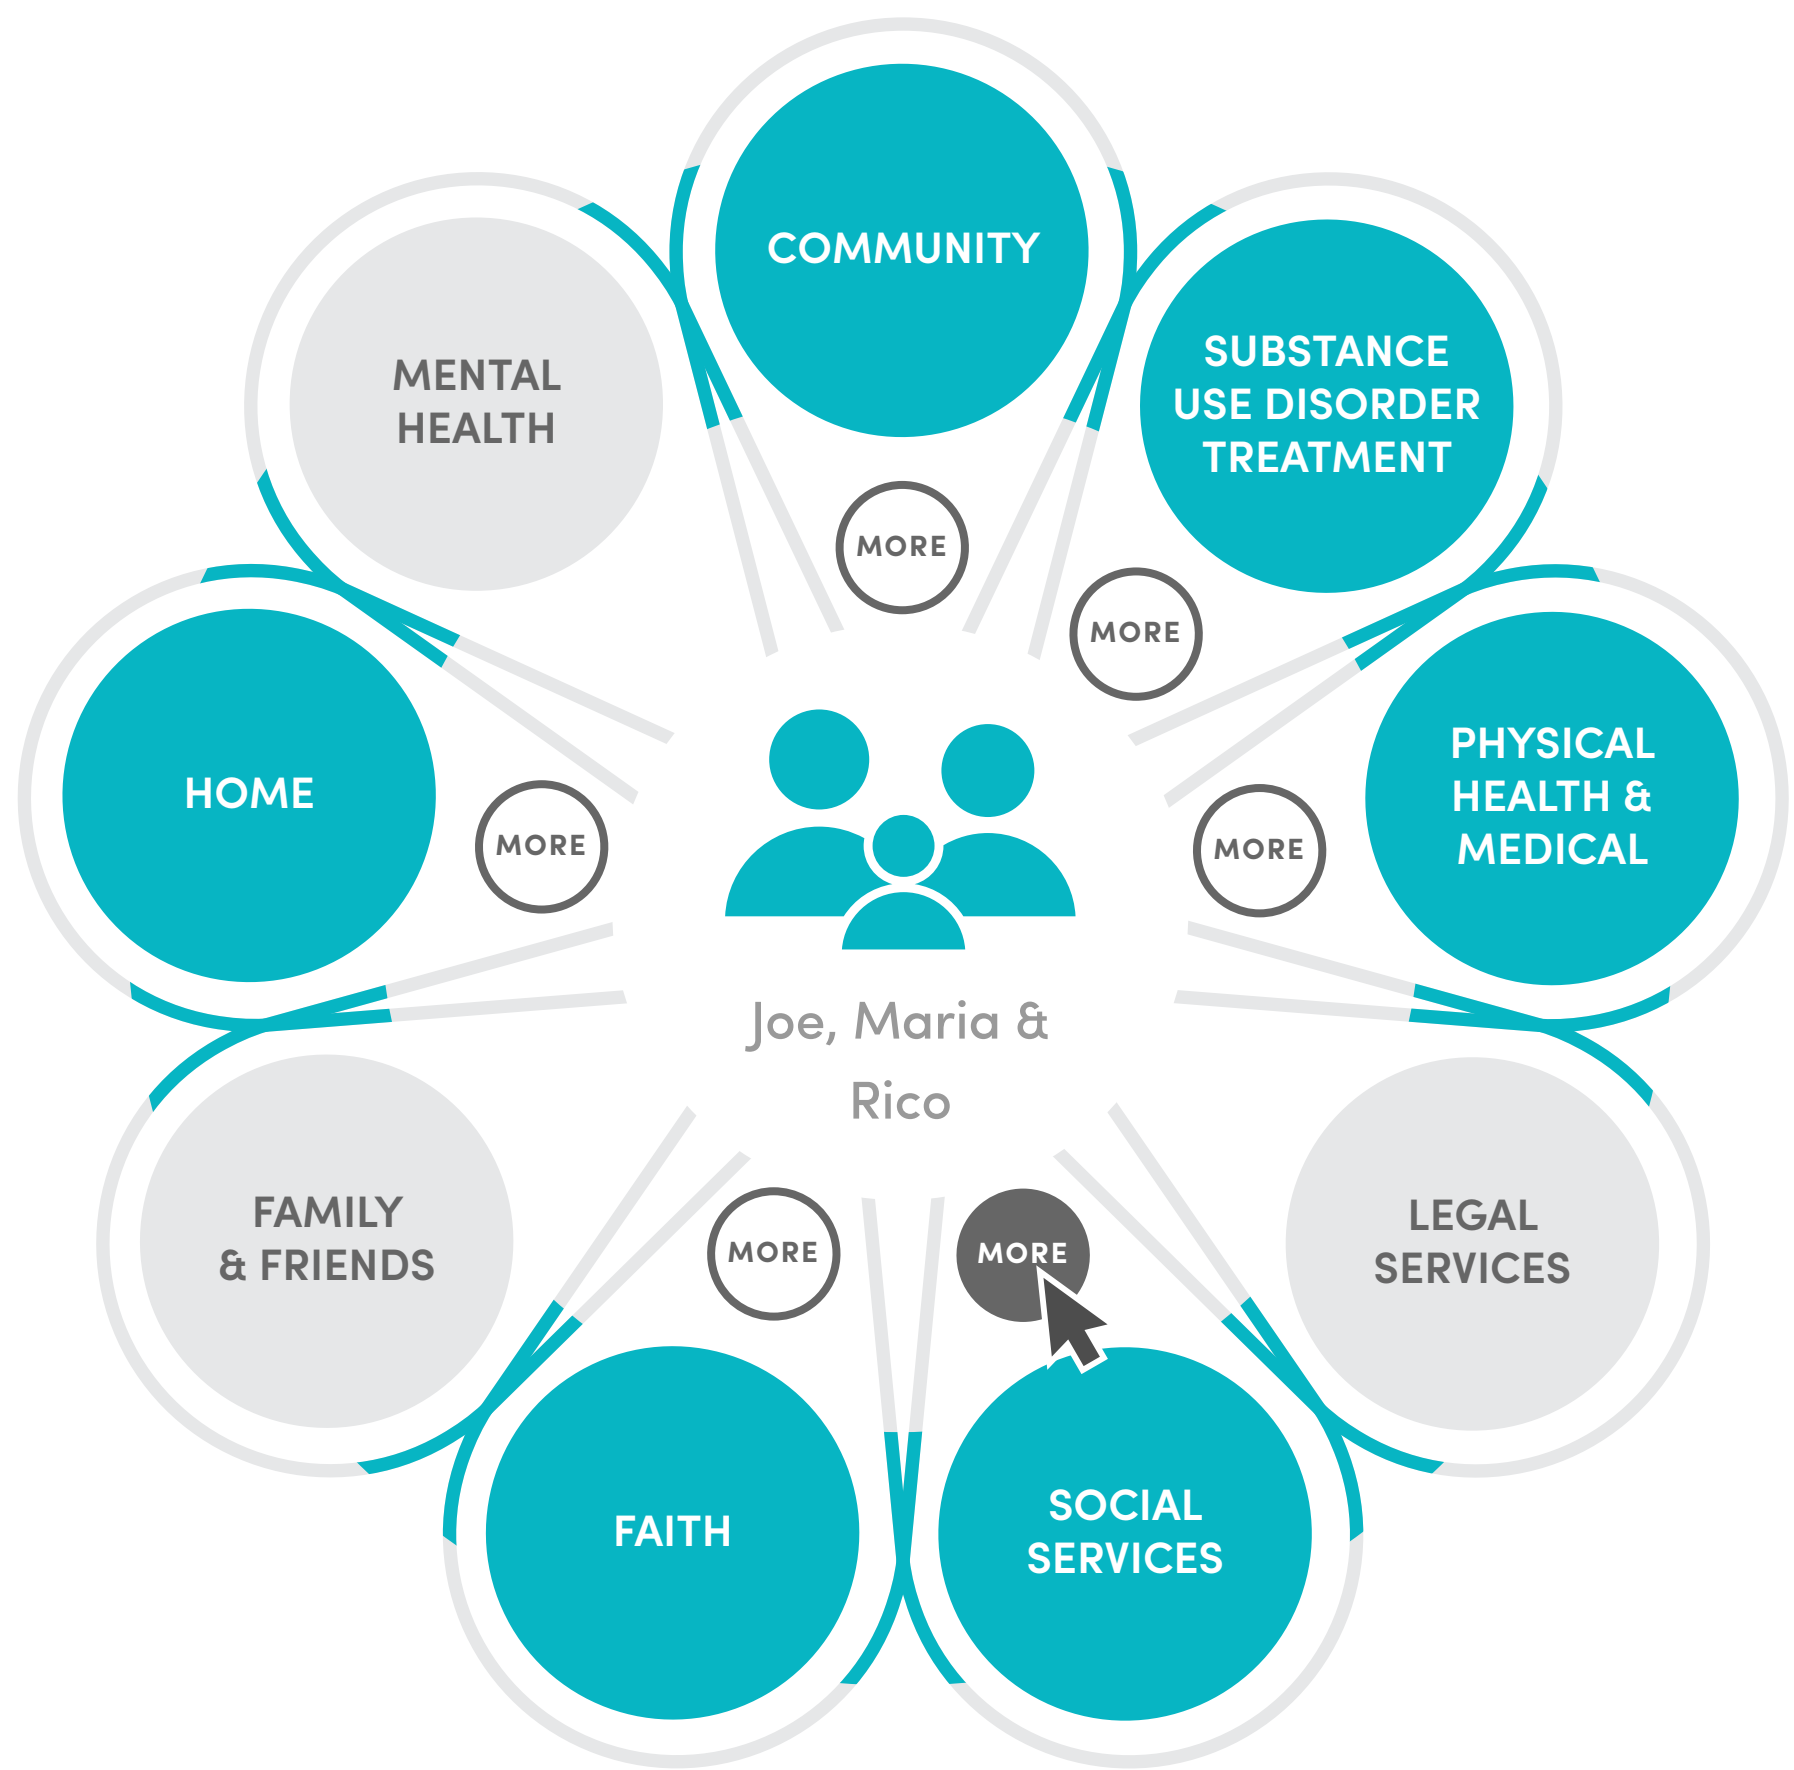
COMMUNITY

SUBSTANCE USE DISORDER TREATMENT

MENTAL HEALTH

MORE

MORE

HOME

MORE

MORE

PHYSICAL HEALTH & MEDICAL

Joe, Maria & Rico

FAMILY & FRIENDS

LEGAL SERVICES

MORE

MORE

FAITH

SOCIAL SERVICES